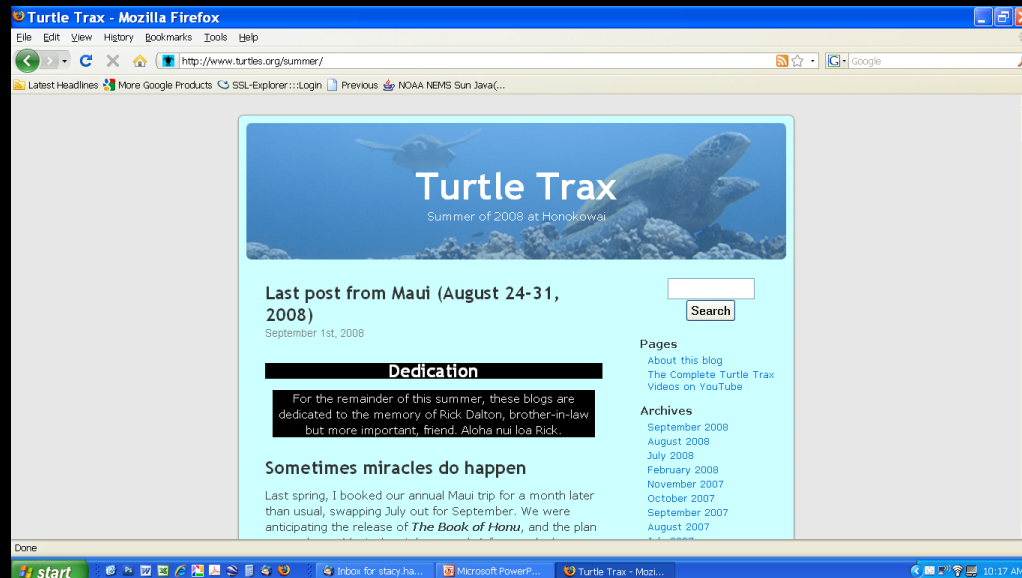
Turtle Trax - Mozilla Firefox

File Edit View History Bookmarks Tools Help

http://www.turtles.org/summer/

Google

Latest Headlines More Google Products SSL-Explorer::Login Previous NOAA NEMS Sun Java(...

Turtle Trax

Summer of 2008 at Honokowai

Last post from Maui (August 24-31, 2008)

September 1st, 2008

Dedication

For the remainder of this summer, these blogs are dedicated to the memory of Rick Dalton, brother-in-law but more important, friend. Aloha nui loa Rick.

Sometimes miracles do happen

Last spring, I booked our annual Maui trip for a month later than usual, swapping July out for September. We were anticipating the release of *The Book of Honu*, and the plan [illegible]

Search

Pages

About this blog

The Complete Turtle Trax

Videos on YouTube

Archives

September 2008

August 2008

July 2008

February 2008

November 2007

October 2007

September 2007

August 2007

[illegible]

Done

start

Inbox for stacy.ha...

Microsoft PowerP...

Turtle Trax - Mozi...

10:17 A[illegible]